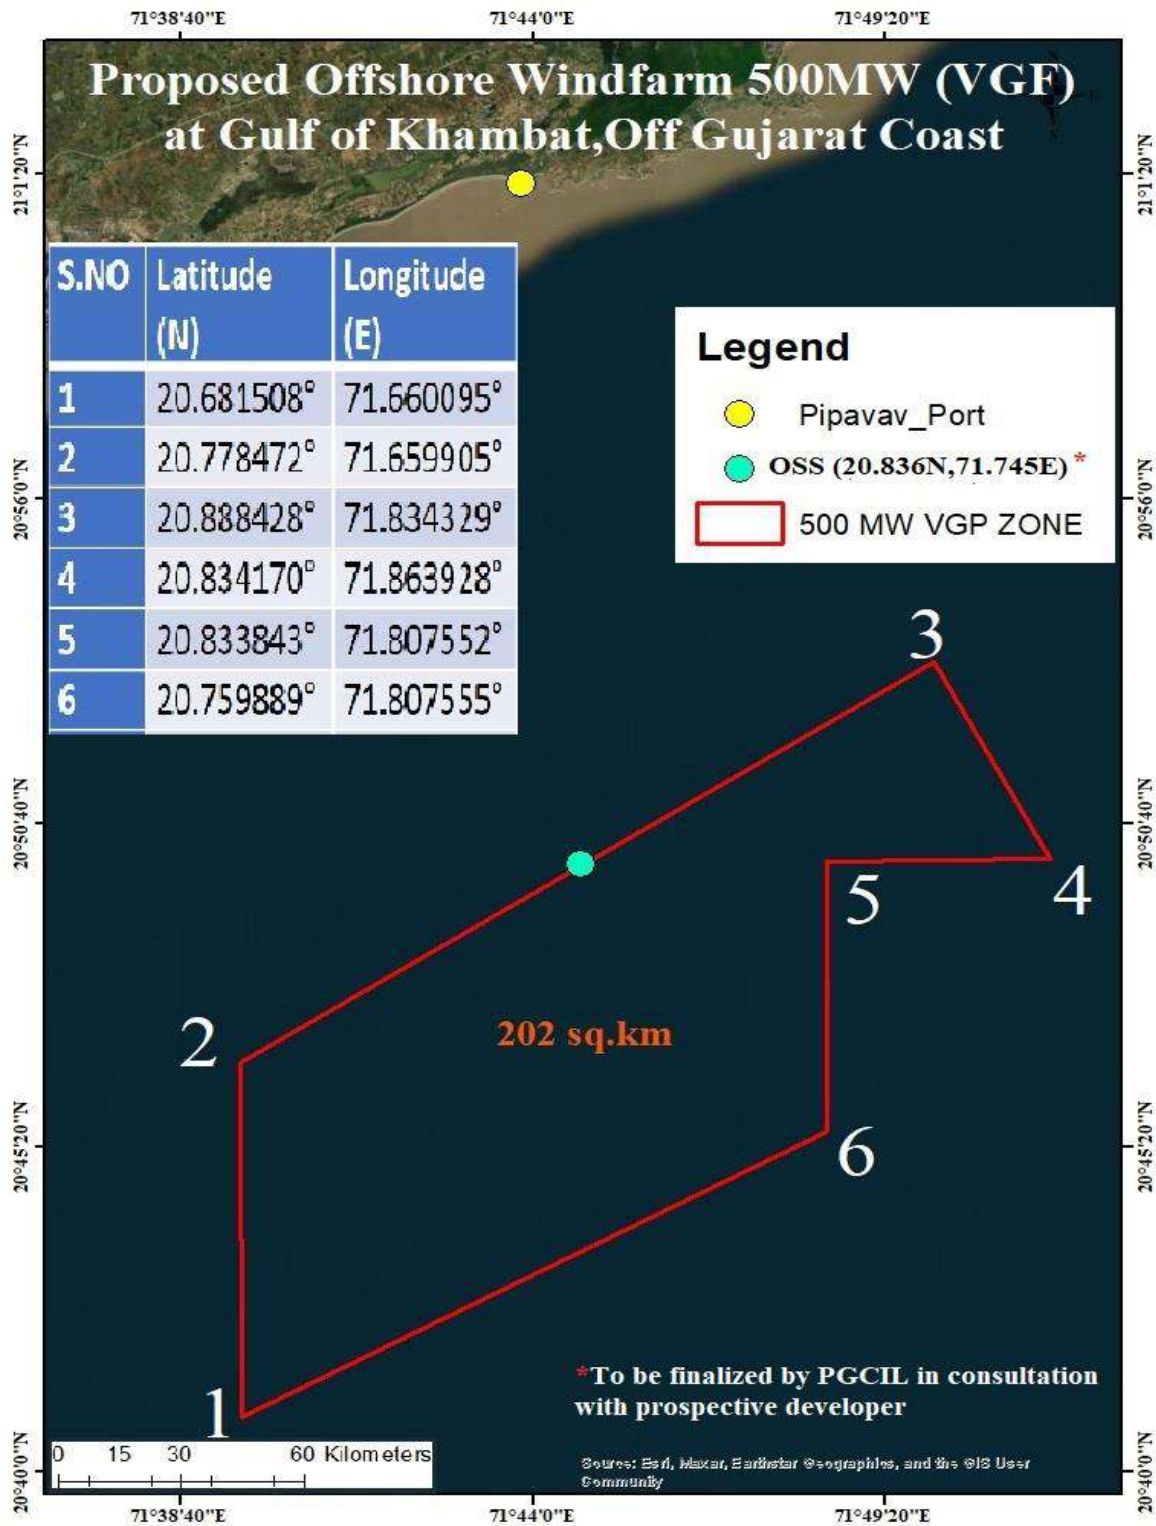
71°38'40"E 71°44'0"E 71°49'20"E

Proposed Offshore Windfarm 500MW (VGF) at Gulf of Khambat,Off Gujarat Coast

21°1'20"N 20°56'0"N 20°50'40"N 20°45'20"N 20°40'0"N

| S.NO | Latitude (N) | Longitude (E) |
|---|---|---|
| 1 | 20.681508° | 71.660095° |
| 2 | 20.778472° | 71.659905° |
| 3 | 20.888428° | 71.834329° |
| 4 | 20.834170° | 71.863928° |
| 5 | 20.833843° | 71.807552° |
| 6 | 20.759889° | 71.807555° |

Legend
Pipavav_Port
OSS (20.836N,71.745E) *
500 MW VGP ZONE

3
4
5
2
202 sq.km
6
1

*To be finalized by PGCIL in consultation with prospective developer

0 15 30 60 Kilometers

Source: Esri, Maxar, Earthstar Geographics, and the GIS User Community

71°38'40"E 71°44'0"E 71°49'20"E